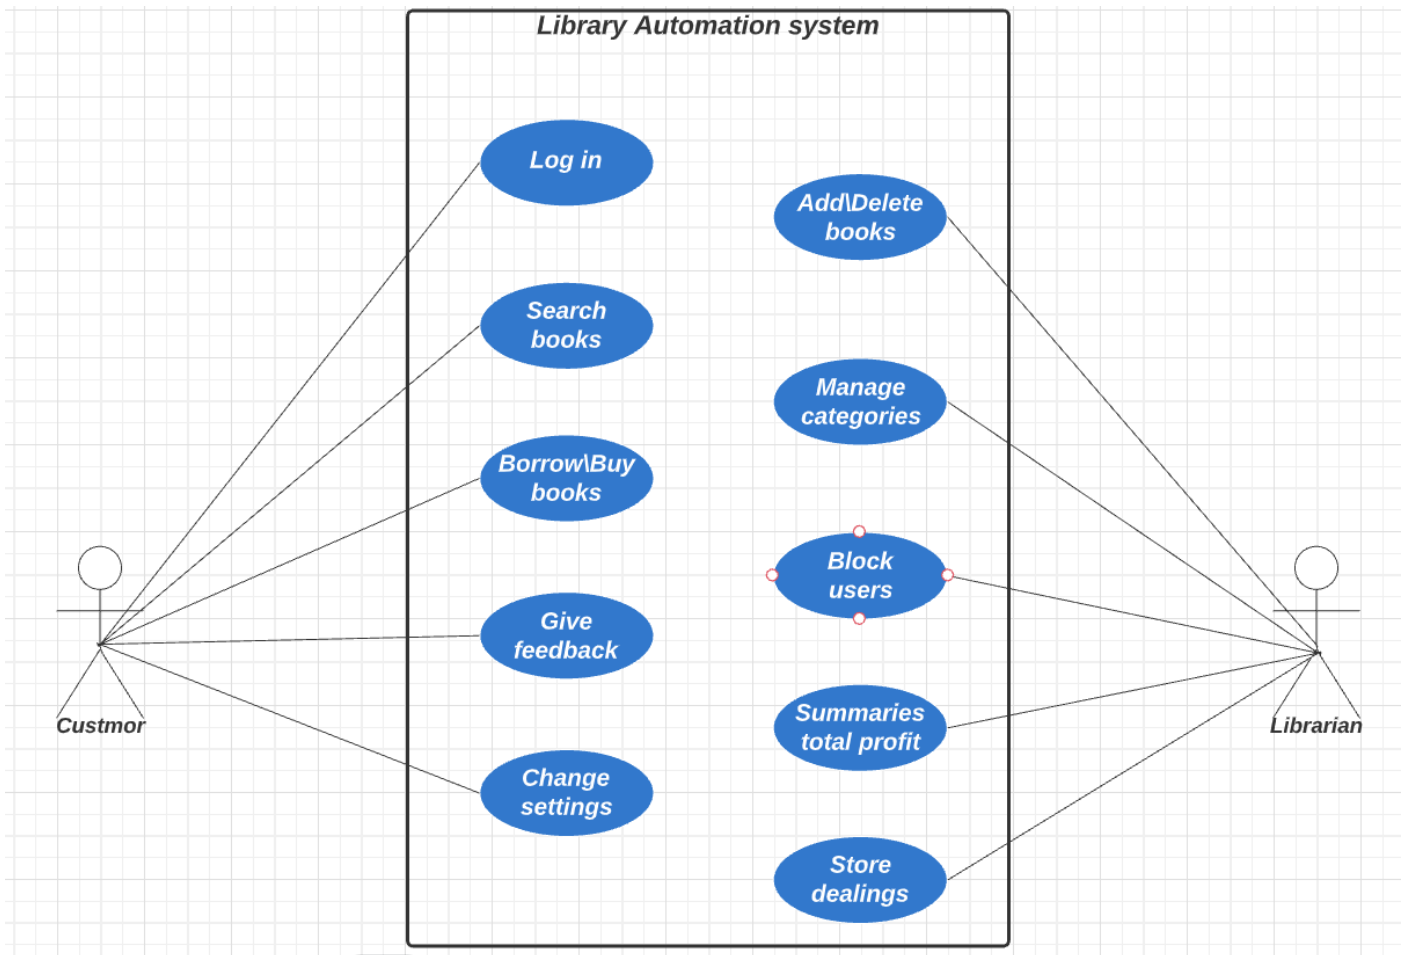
Library Automation system

Log in

Add\Delete books

Search books

Manage categories

Borrow\Buy books

Block users

Give feedback

Summaries total profit

Change settings

Store dealings

Custmor

Librarian